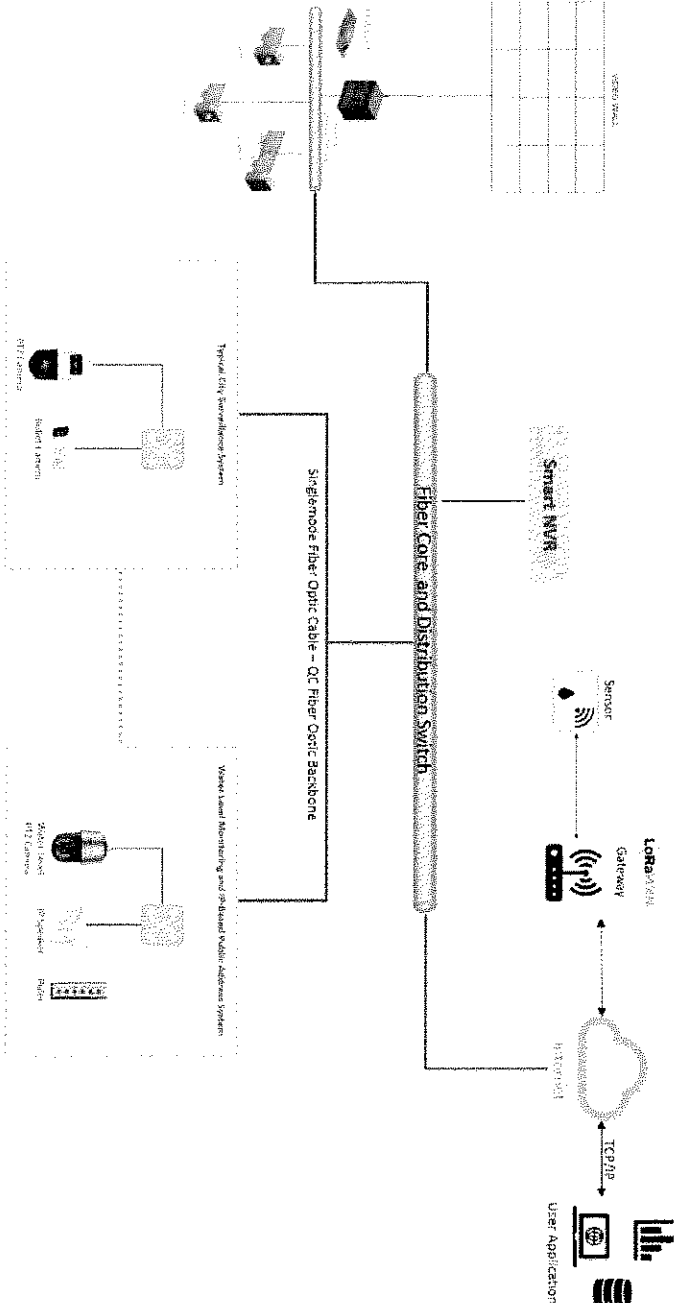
Video Wall

Smart NVR

Fiber Core and Distribution Switch

Sensor

LoRaWAN Gateway

Internet

TCP/IP

User Application

Singlemode Fiber Optic Cable – QC Fiber Optic Backbone

Typical City Surveillance System

PTZ Camera

Bullet Camera

Water Level Monitoring and IP-Based Public Address System

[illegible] PTZ Camera

IP Speaker

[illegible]